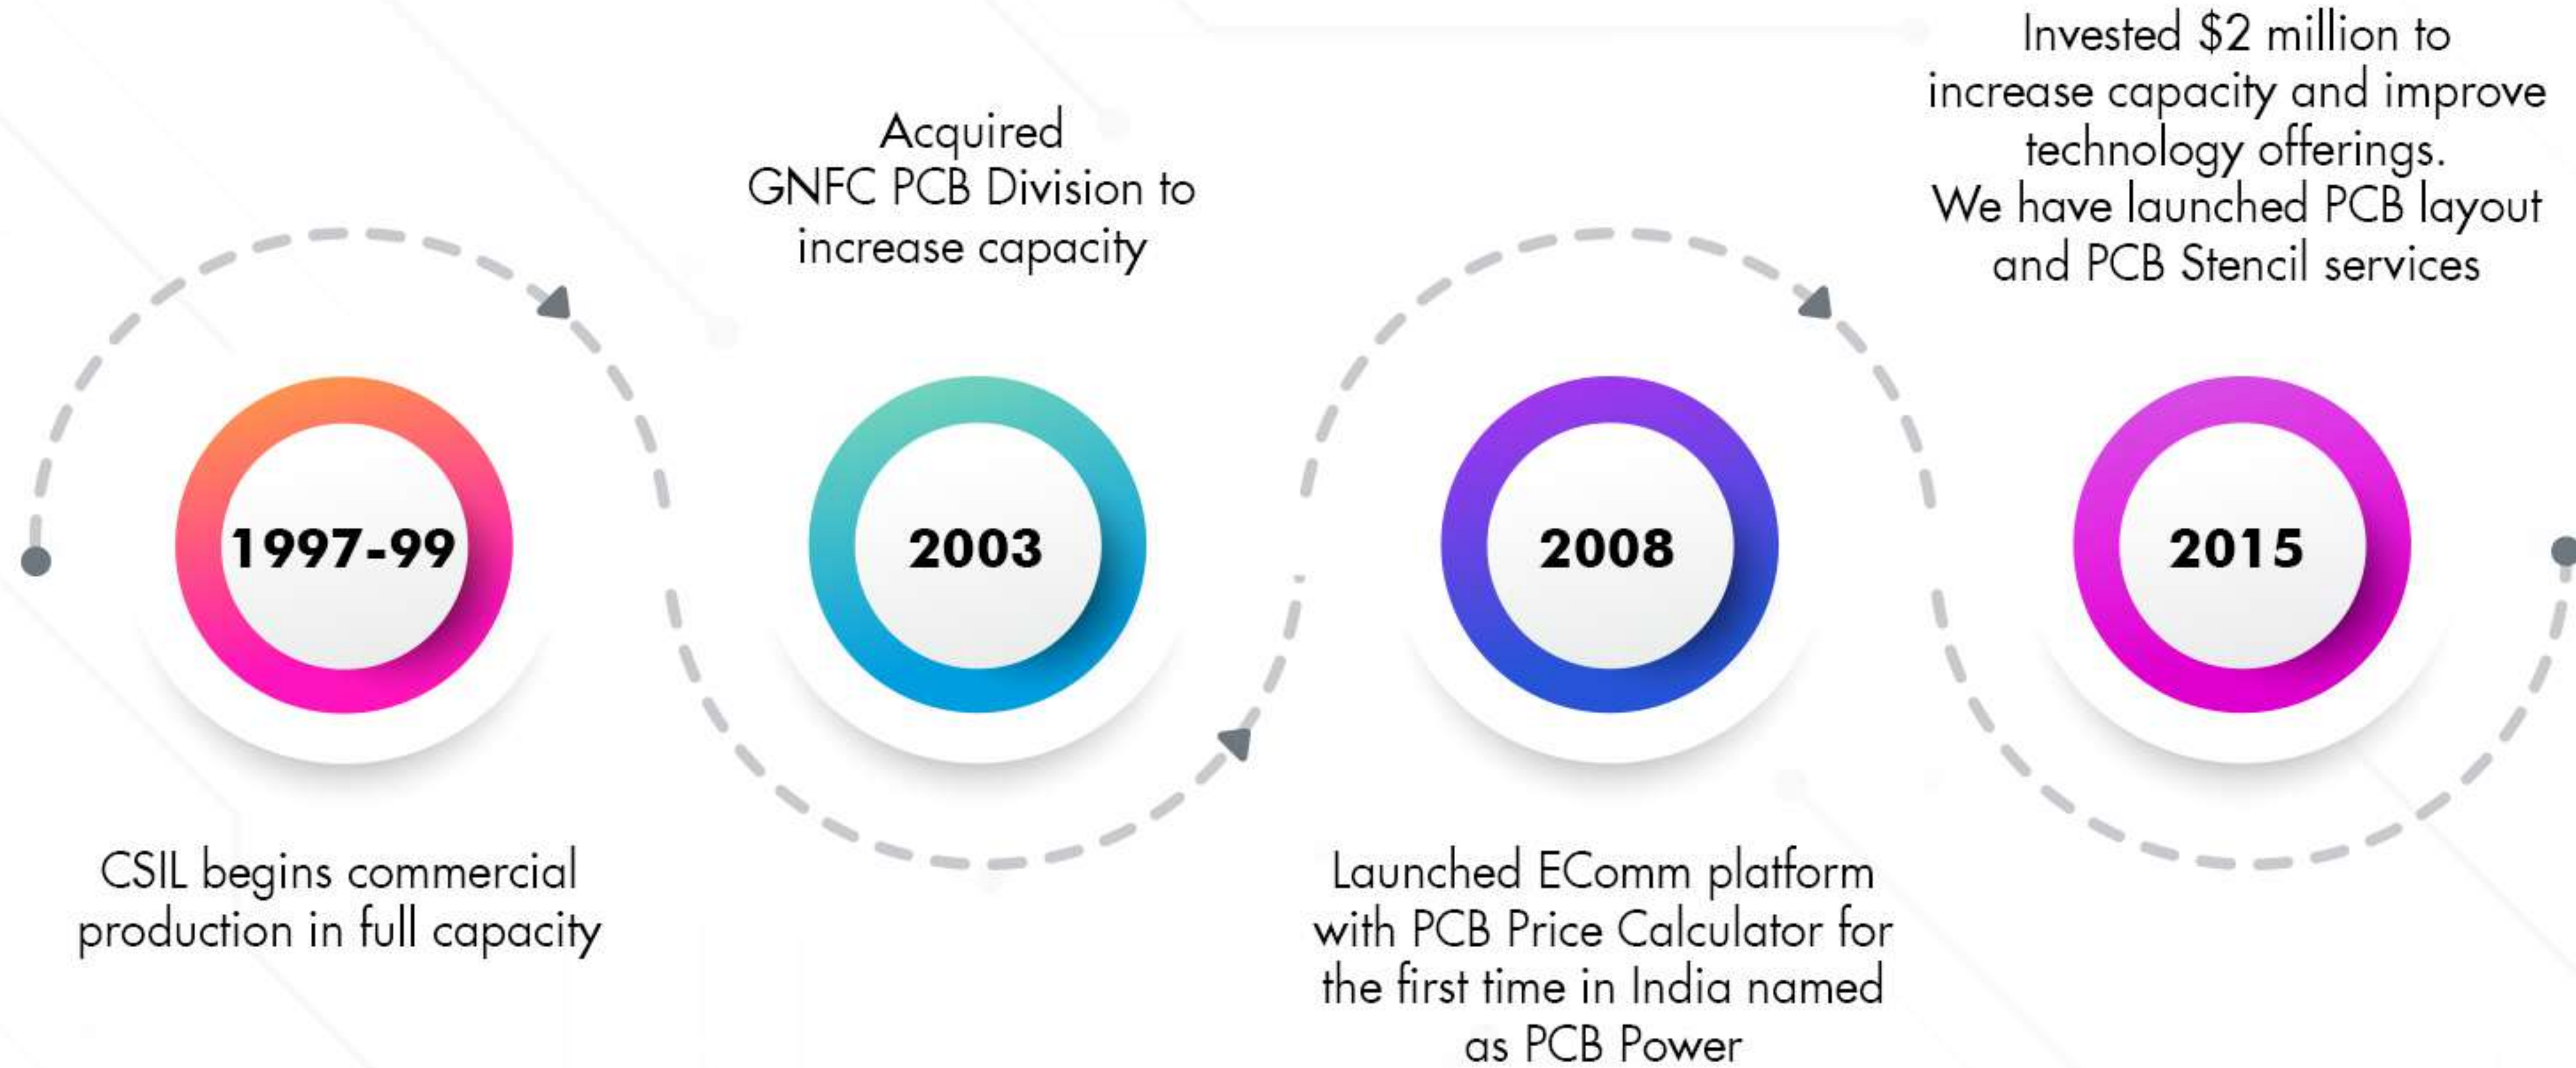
Invested \$2 million to increase capacity and improve technology offerings.
We have launched PCB layout and PCB Stencil services

Acquired GNFC PCB Division to increase capacity

1997-99

2003

2008

2015

CSIL begins commercial production in full capacity

Launched EComm platform with PCB Price Calculator for the first time in India named as PCB Power